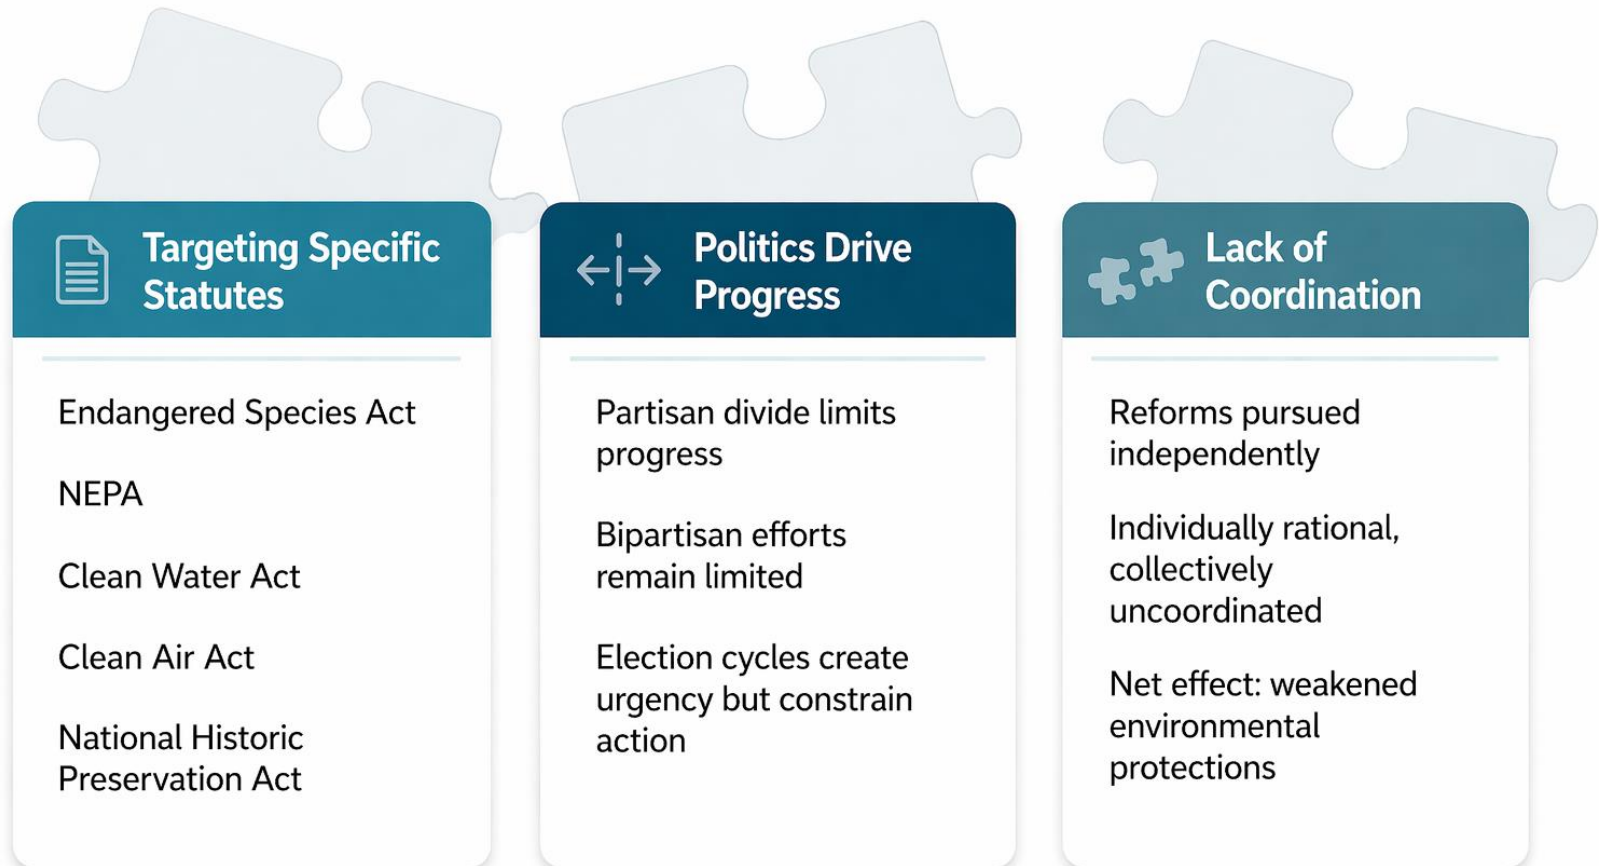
Targeting Specific Statutes

Endangered Species Act

NEPA

Clean Water Act

Clean Air Act

National Historic Preservation Act

Politics Drive Progress

Partisan divide limits progress

Bipartisan efforts remain limited

Election cycles create urgency but constrain action

Lack of Coordination

Reforms pursued independently

Individually rational, collectively uncoordinated

Net effect: weakened environmental protections